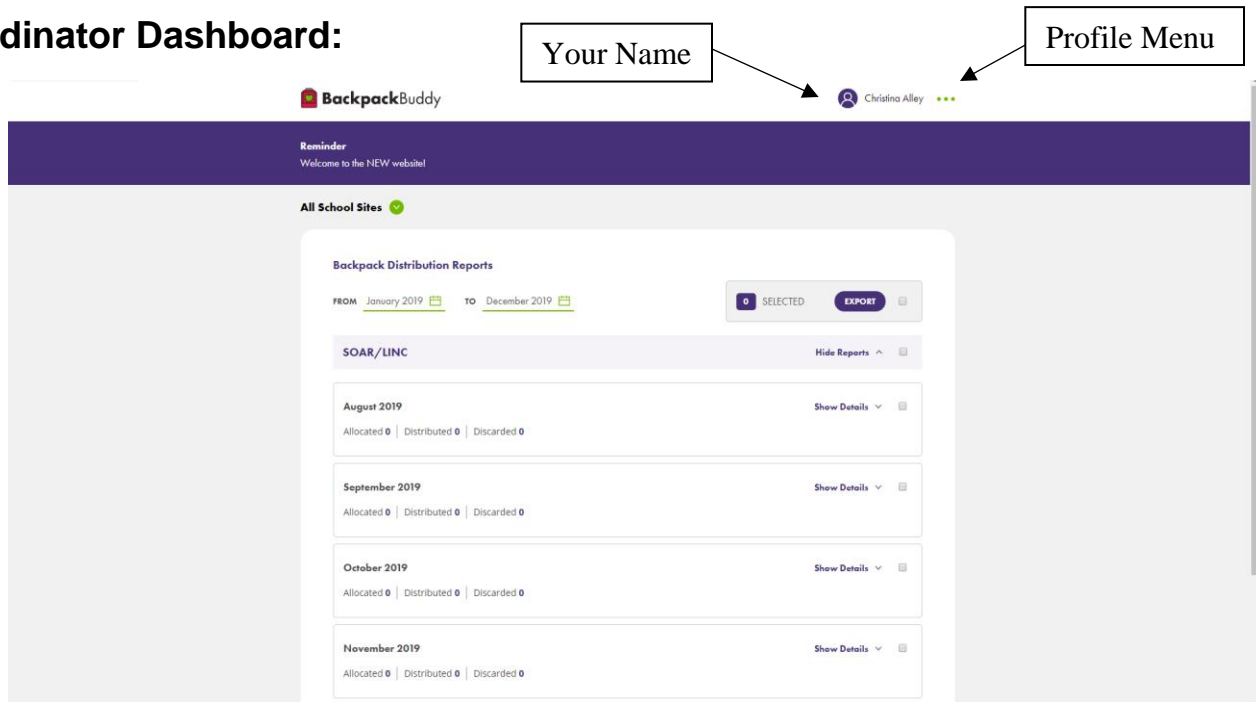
dinator Dashboard:

Your Name

Profile Menu

BackpackBuddy

Christina Alley •••

Reminder
Welcome to the NEW website!

All School Sites

Backpack Distribution Reports

FROM January 2019 TO December 2019

0 SELECTED EXPORT

SOAR/LINC Hide Reports

August 2019 Show Details
Allocated 0 | Distributed 0 | Discarded 0

September 2019 Show Details
Allocated 0 | Distributed 0 | Discarded 0

October 2019 Show Details
Allocated 0 | Distributed 0 | Discarded 0

November 2019 Show Details
Allocated 0 | Distributed 0 | Discarded 0